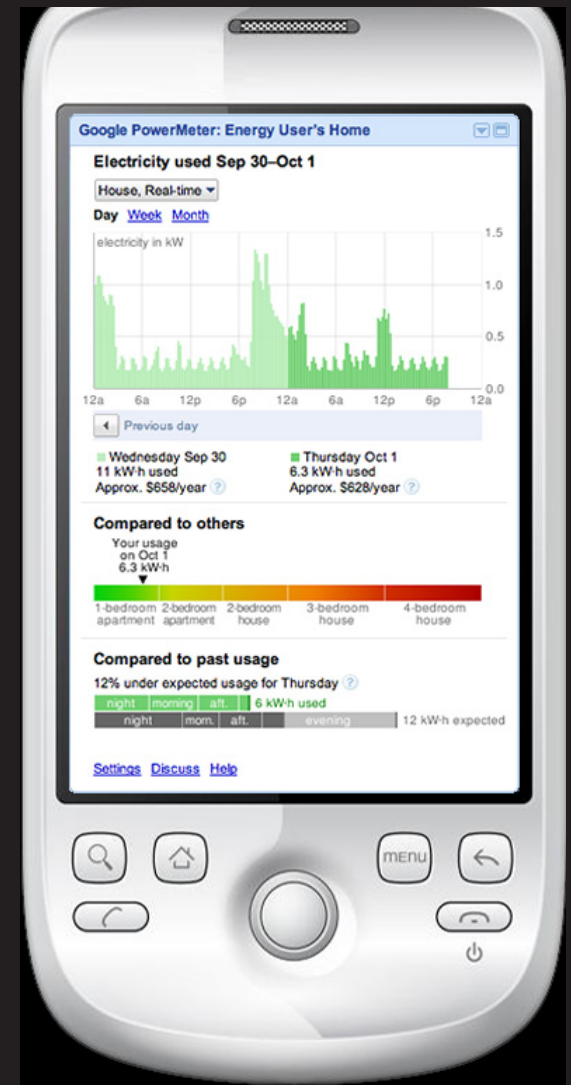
Google PowerMeter: Energy User's Home

Electricity used Sep 30–Oct 1

House, Real-time

Day Week Month

electricity in kW

1.5
1.0
0.5
0.0

12a 6a 12p 6p 12a 6a 12p 6p 12a

Previous day

Wednesday Sep 30
11 kW·h used
Approx. $658/year ?

Thursday Oct 1
6.3 kW·h used
Approx. $628/year ?

Compared to others

Your usage on Oct 1 6.3 kW·h

1-bedroom apartment | 2-bedroom apartment | 2-bedroom house | 3-bedroom house | 4-bedroom house

Compared to past usage

12% under expected usage for Thursday ?

night | morning | aft. | 6 kW·h used

night | morn. | aft. | evening | 12 kW·h expected

Settings Discuss Help

menu